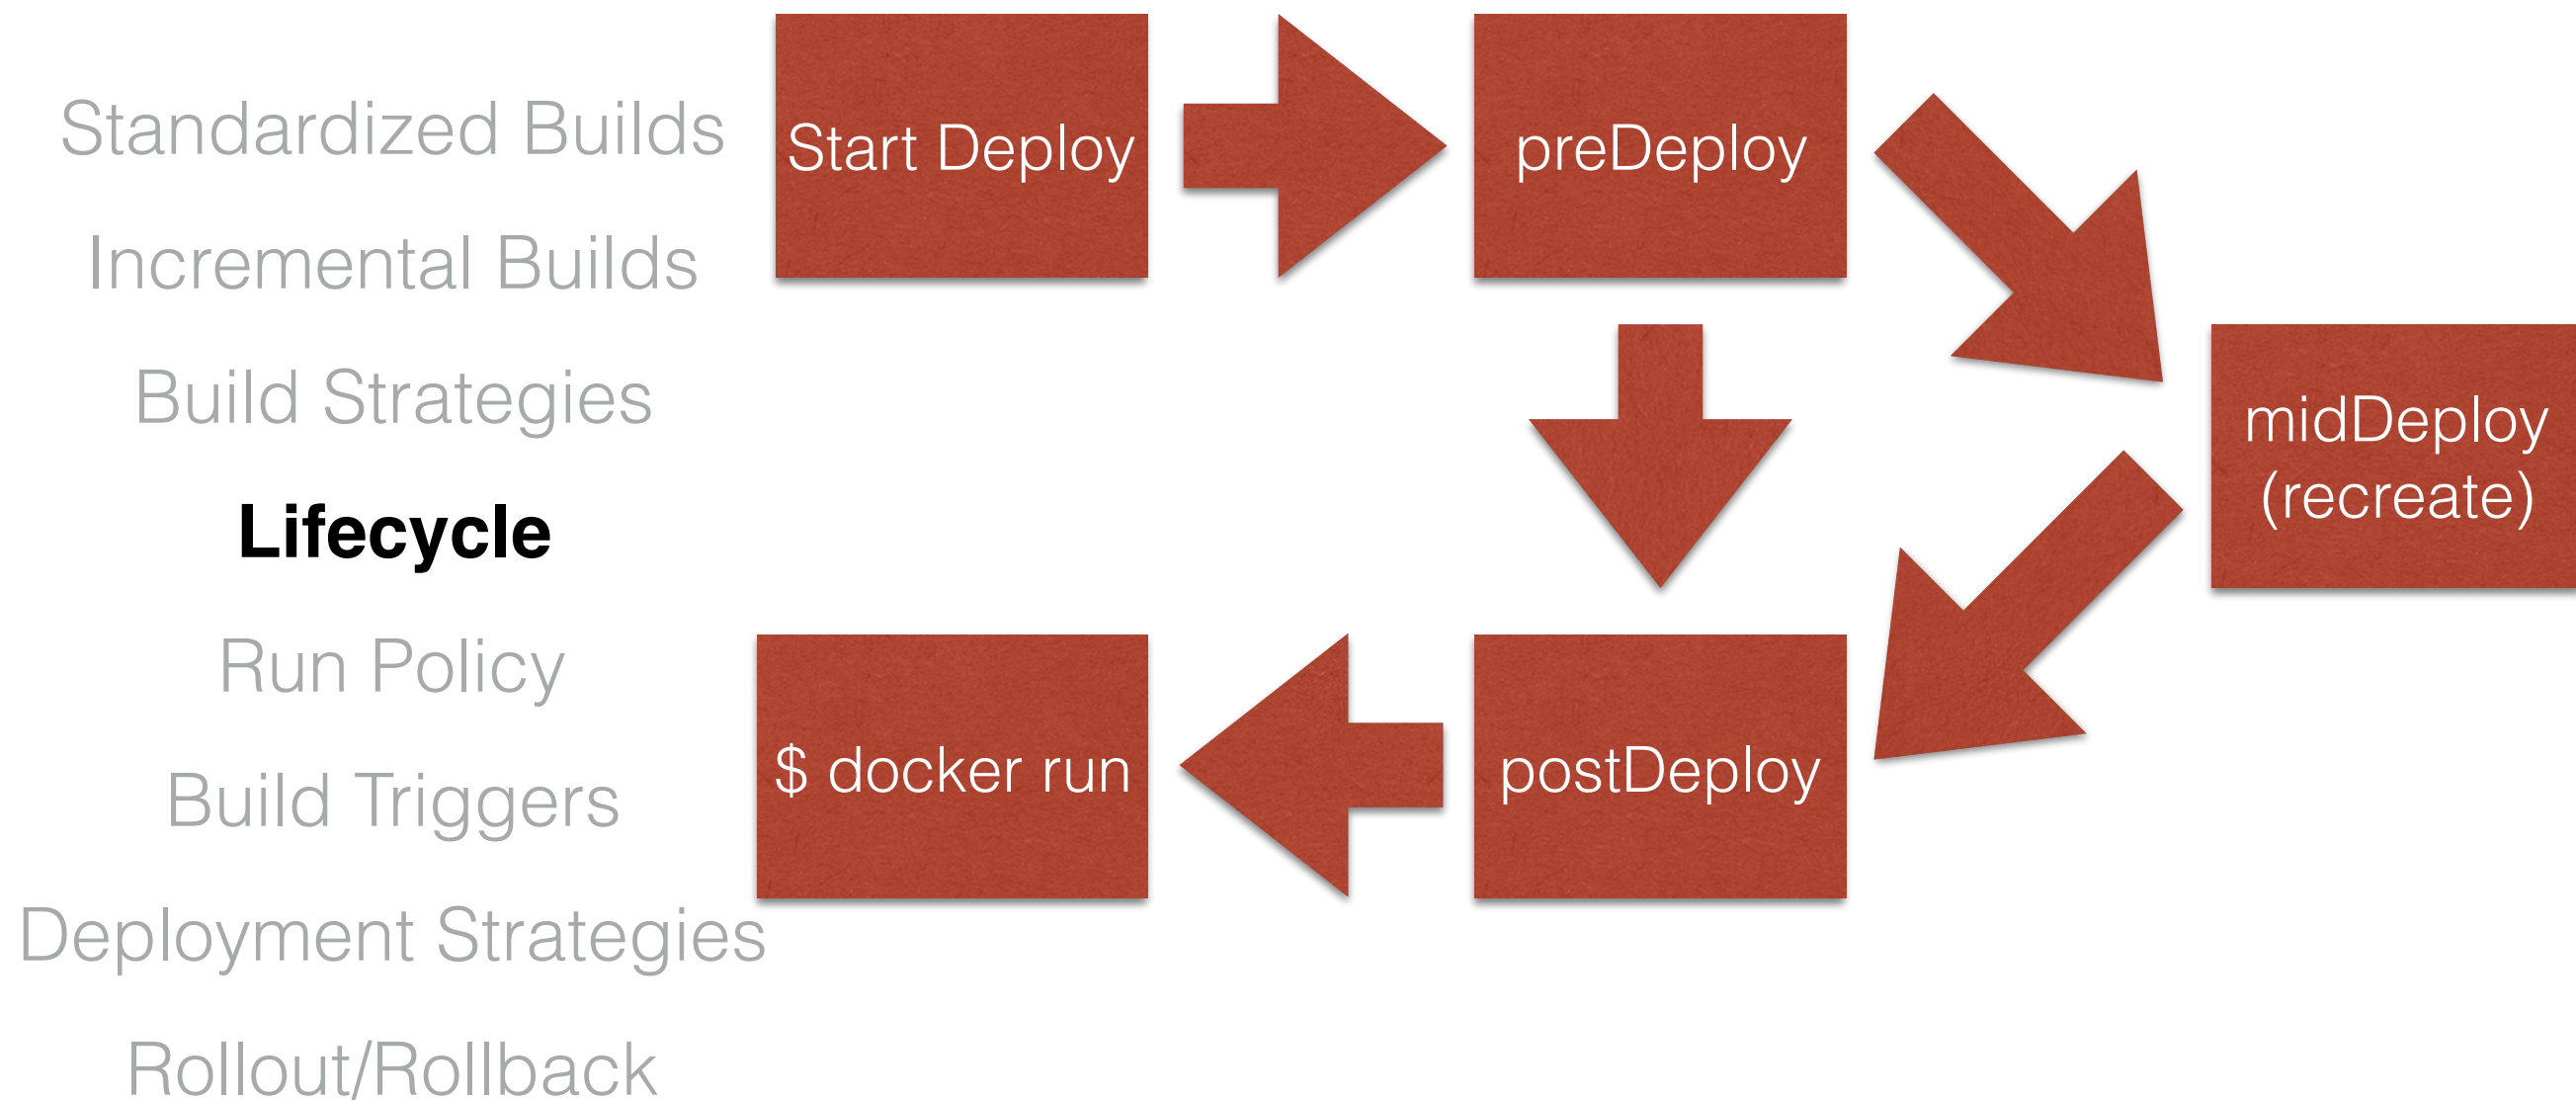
Standardized Builds

Incremental Builds

Build Strategies

Lifecycle

Run Policy

Build Triggers

Deployment Strategies

Rollout/Rollback

Start Deploy

preDeploy

midDeploy (recreate)

postDeploy

$ docker run